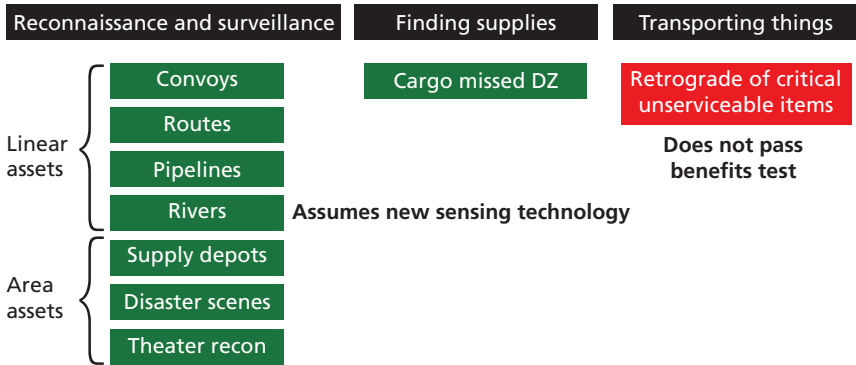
Reconnaissance and surveillance

Finding supplies

Transporting things

Linear assets

Convoys

Routes

Pipelines

Rivers

Assumes new sensing technology

Area assets

Supply depots

Disaster scenes

Theater recon

Cargo missed DZ

Retrograde of critical unserviceable items

Does not pass benefits test